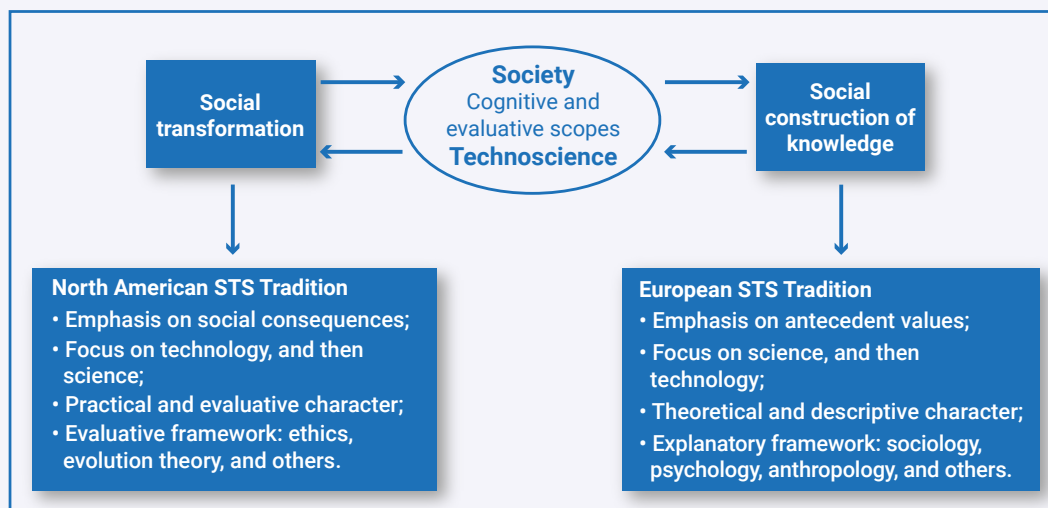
Social transformation

Society
Cognitive and evaluative scopes
Technoscience

Social construction of knowledge

North American STS Tradition
• Emphasis on social consequences;
• Focus on technology, and then science;
• Practical and evaluative character;
• Evaluative framework: ethics, evolution theory, and others.

European STS Tradition
• Emphasis on antecedent values;
• Focus on science, and then technology;
• Theoretical and descriptive character;
• Explanatory framework: sociology, psychology, anthropology, and others.